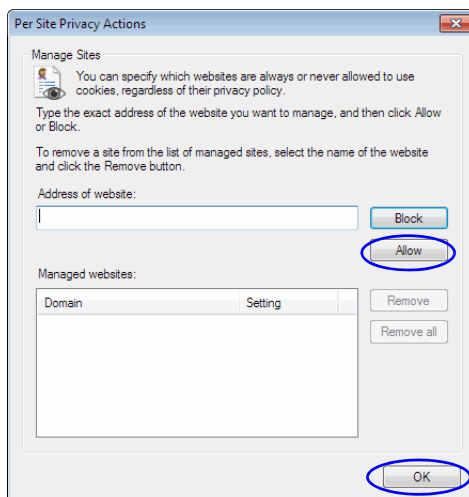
Per Site Privacy Actions

Manage Sites

You can specify which websites are always or never allowed to use cookies, regardless of their privacy policy.

Type the exact address of the website you want to manage, and then click Allow or Block.

To remove a site from the list of managed sites, select the name of the website and click the Remove button.

Address of website:

Block

Allow

Managed websites:

| Domain | Setting |
|---|---|

Remove

Remove all

OK